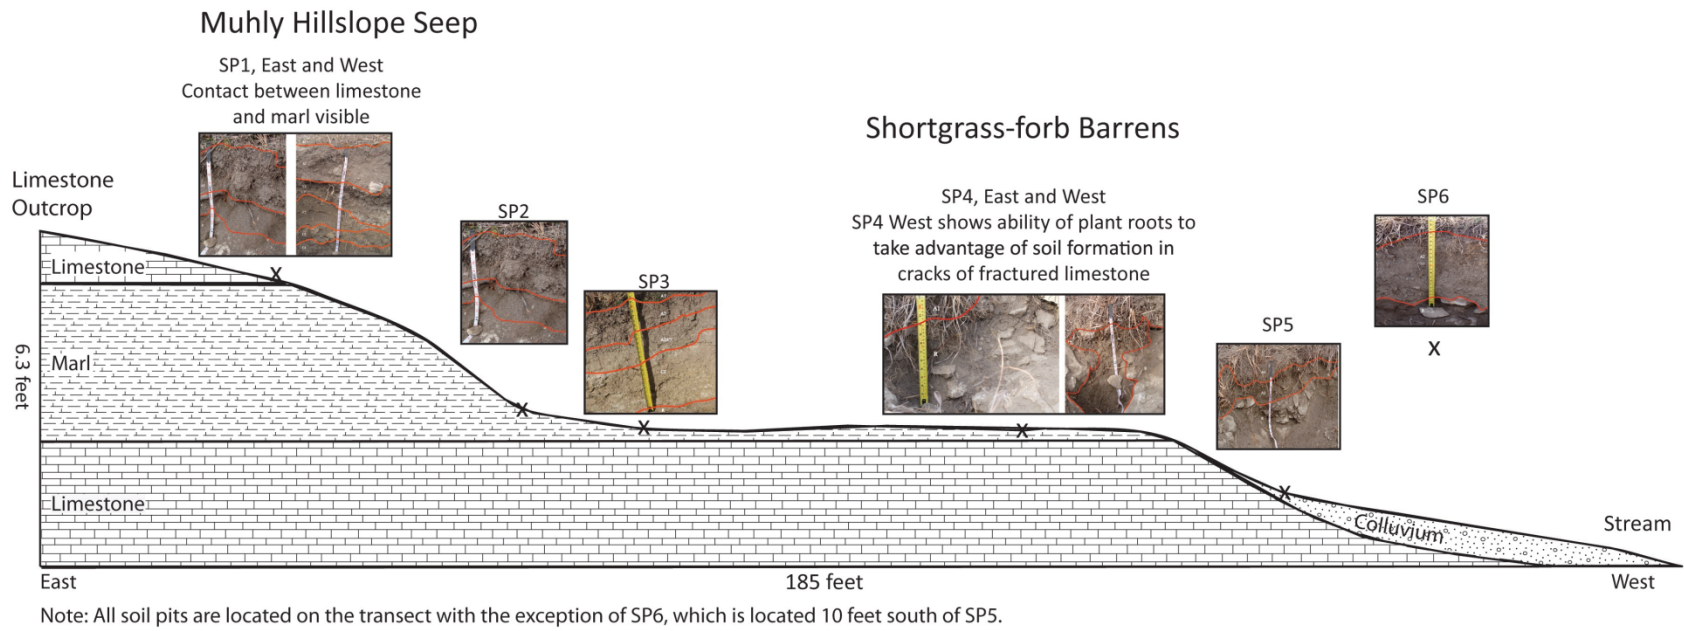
Muhly Hillslope Seep

SP1, East and West
Contact between limestone and marl visible

Shortgrass-forb Barrens

Limestone Outcrop

SP2

SP3

SP4, East and West
SP4 West shows ability of plant roots to take advantage of soil formation in cracks of fractured limestone

SP6

SP5

Limestone

6.3 feet

Marl

Limestone

Colluvium

Stream

East

185 feet

West

Note: All soil pits are located on the transect with the exception of SP6, which is located 10 feet south of SP5.